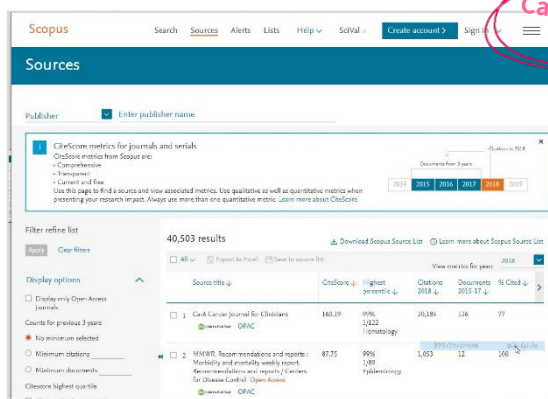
Scopus

Search Sources Alerts Lists Help SciVal Create account Sign in

Sources

Publisher Enter publisher name

CiteScore metrics for journals and serials
CiteScore metrics from Scopus are:
• Comprehensive
• Transparent
• Current and free
Use this page to find a source and view associated metrics. Use qualitative as well as quantitative metrics when presenting your research impact. Always use more than one quantitative metric. Learn more about CiteScore.

Citations in 2018
Documents from 3 years

| 2014 | 2015 | 2016 | 2017 | 2018 | 2019 |
|---|---|---|---|---|---|

Filter refine list

Apply Clear filters

Display options

Display only Open Access journals

Counts for previous 3 years

No minimum selected

Minimum citations

Minimum documents

Citescore highest quartile

40,503 results

Download Scopus Source List Learn more about Scopus Source List

All Export to Excel Save to source list

View metrics for year: 2018

| | Source title | CiteScore | Highest percentile | Citations 2018 | Documents 2015-17 | % Cited |
|---|---|---|---|---|---|---|
| 1 | CA-A Cancer Journal for Clinicians ORAC | 160.19 | 99% 1/122 Hematology | 20,184 | 126 | 77 |
| 2 | MMWR. Recommendations and reports: Morbidity and mortality weekly report. Recommendations and reports / Centers for Disease Control Open Access ORAC | 87.75 | 99% 1/89 Epidemiology | 1,053 | 12 | 100 |